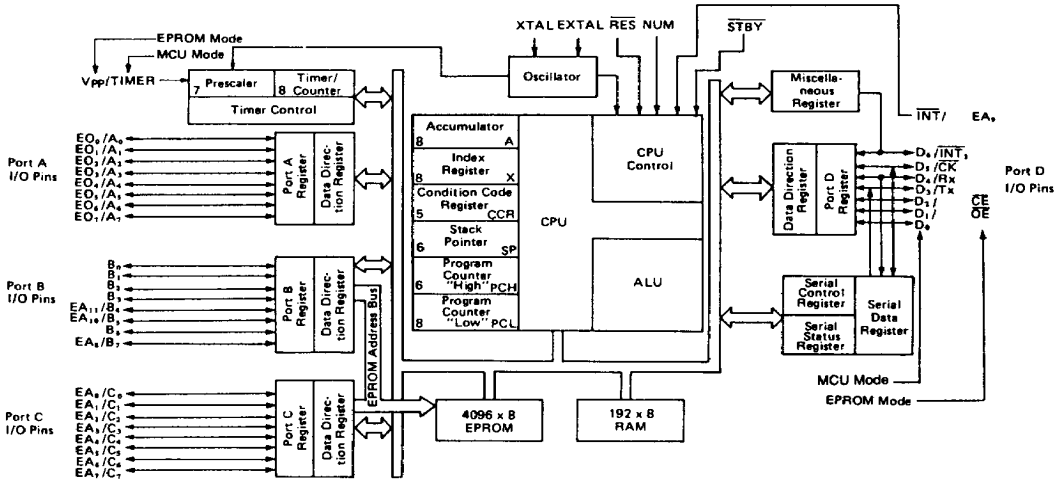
EPROM Mode
MCU Mode
Vpp/TIMER
7 Prescaler
8 Timer/ Counter
Timer Control
XTAL EXTAL $\overline{RES}$ NUM
$\overline{STBY}$
Oscillator
Miscellaneous Register
$\overline{INT}$/ EA$_9$

Port A I/O Pins
EO$_0$/A$_0$
EO$_1$/A$_1$
EO$_2$/A$_2$
EO$_3$/A$_3$
EO$_4$/A$_4$
EO$_5$/A$_5$
EO$_6$/A$_6$
EO$_7$/A$_7$
Port A Register
Data Direction Register

Accumulator
8 A
Index Register
8 X
Condition Code Register
5 CCR
Stack Pointer
6 SP
Program Counter "High" PCH
6
Program Counter "Low" PCL
8
CPU
CPU Control
ALU

Data Direction Register
Port D Register
D$_6$/$\overline{INT}_2$
D$_5$/$\overline{CK}$
D$_4$/Rx
D$_3$/Tx
D$_2$/
D$_1$/
D$_0$
$\overline{CE}$
$\overline{OE}$
Port D I/O Pins

Port B I/O Pins
B$_0$
B$_1$
B$_2$
B$_3$
EA$_{11}$/B$_4$
EA$_{10}$/B$_5$
B$_6$
EA$_8$/B$_7$
Port B Register
Data Direction Register
EPROM Address Bus

Serial Control Register
Serial Status Register
Serial Data Register

Port C I/O Pins
EA$_0$/C$_0$
EA$_1$/C$_1$
EA$_2$/C$_2$
EA$_3$/C$_3$
EA$_4$/C$_4$
EA$_5$/C$_5$
EA$_6$/C$_6$
EA$_7$/C$_7$
Port C Register
Data Direction Register

4096 x 8 EPROM
192 x 8 RAM
MCU Mode
EPROM Mode